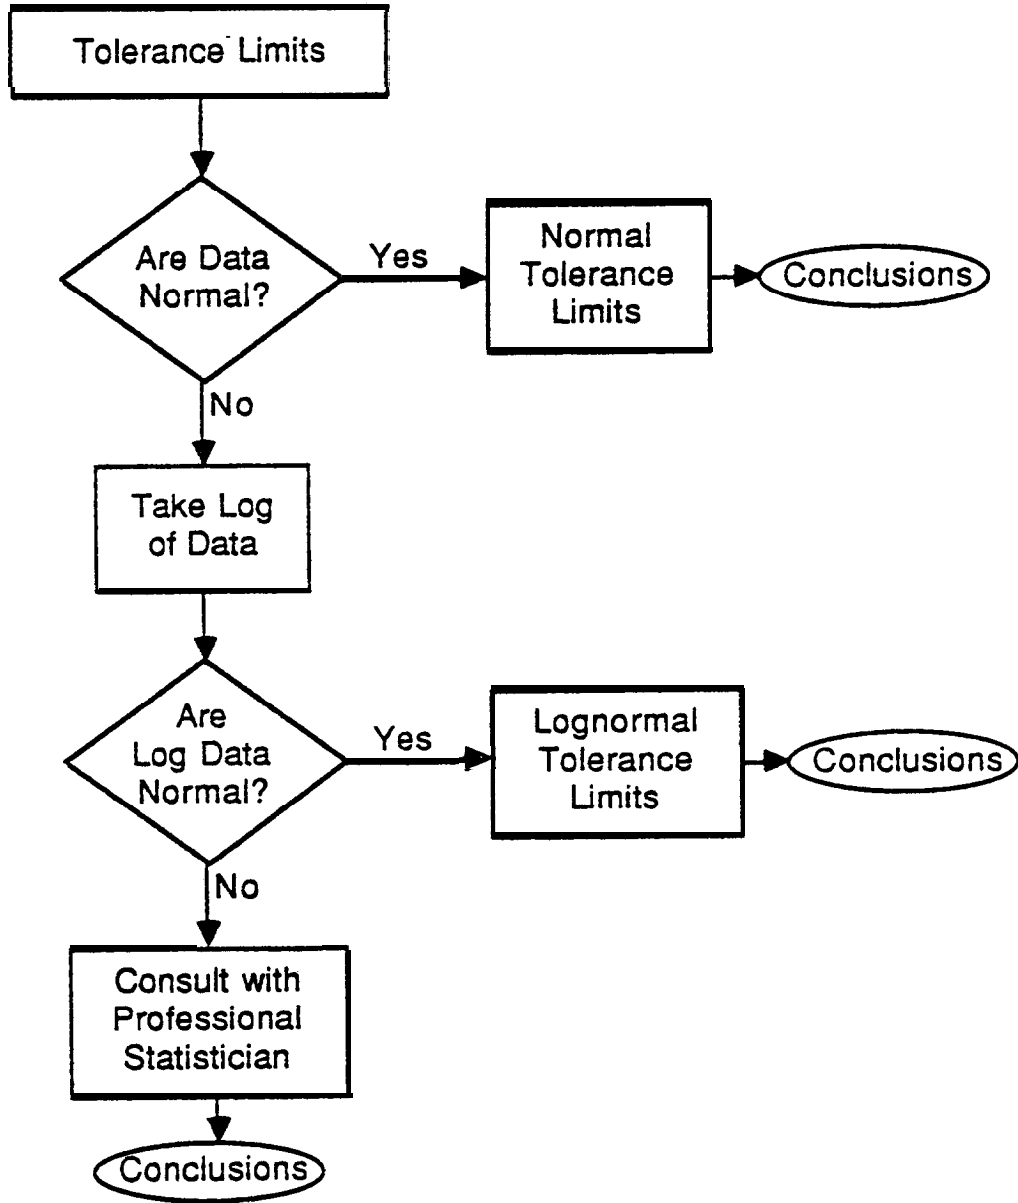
Tolerance Limits

Are Data Normal?

Yes

Normal Tolerance Limits

Conclusions

No

Take Log of Data

Are Log Data Normal?

Yes

Lognormal Tolerance Limits

Conclusions

No

Consult with Professional Statistician

Conclusions